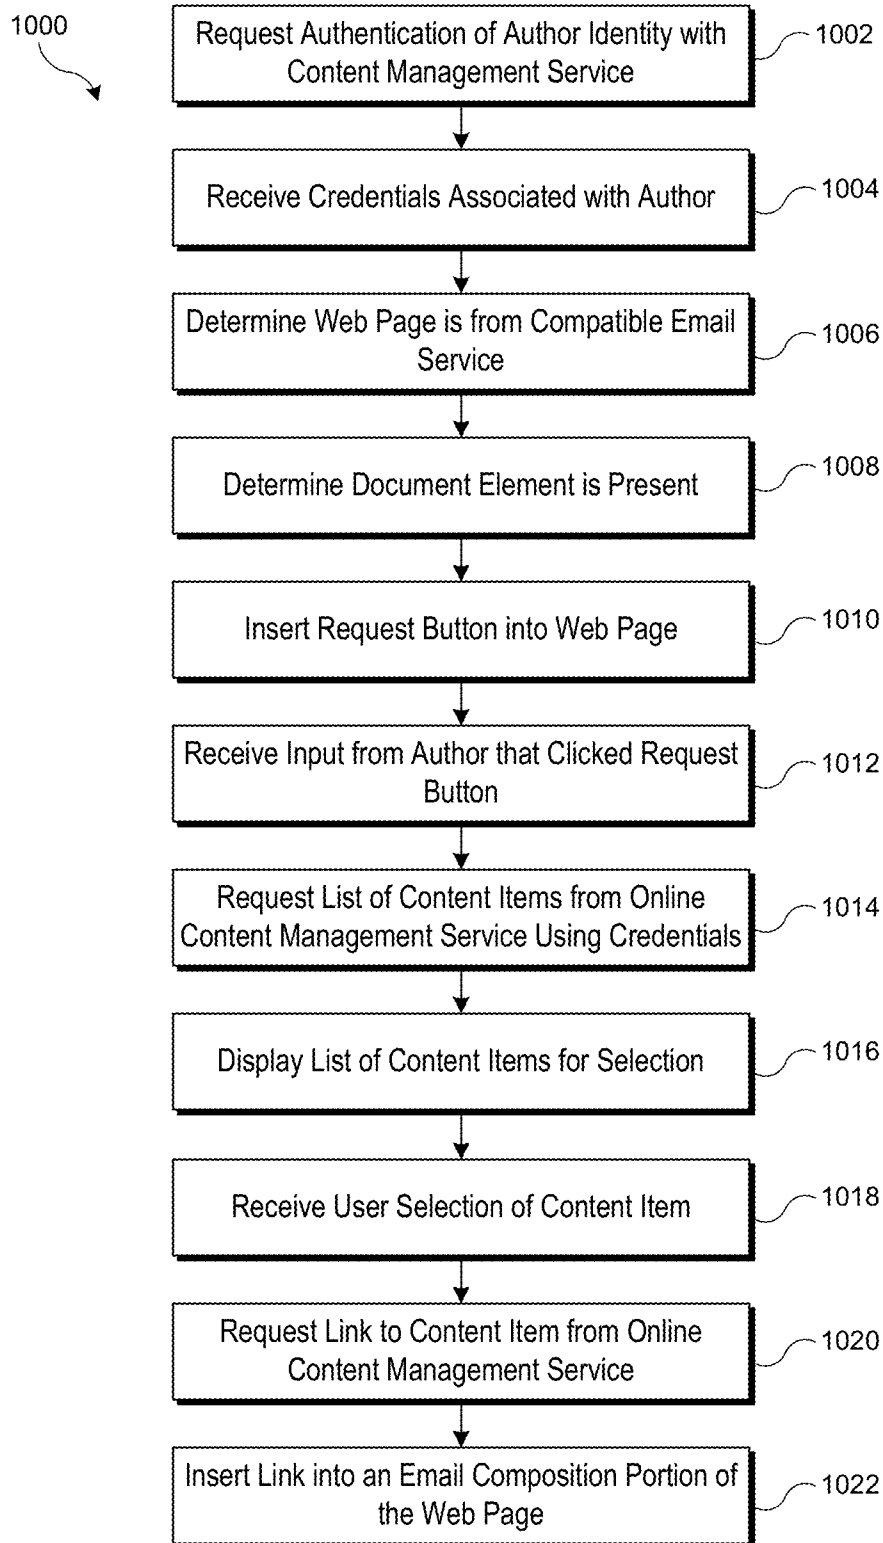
1000

Request Authentication of Author Identity with Content Management Service

1002

Receive Credentials Associated with Author

1004

Determine Web Page is from Compatible Email Service

1006

Determine Document Element is Present

1008

Insert Request Button into Web Page

1010

Receive Input from Author that Clicked Request Button

1012

Request List of Content Items from Online Content Management Service Using Credentials

1014

Display List of Content Items for Selection

1016

Receive User Selection of Content Item

1018

Request Link to Content Item from Online Content Management Service

1020

Insert Link into an Email Composition Portion of the Web Page

1022